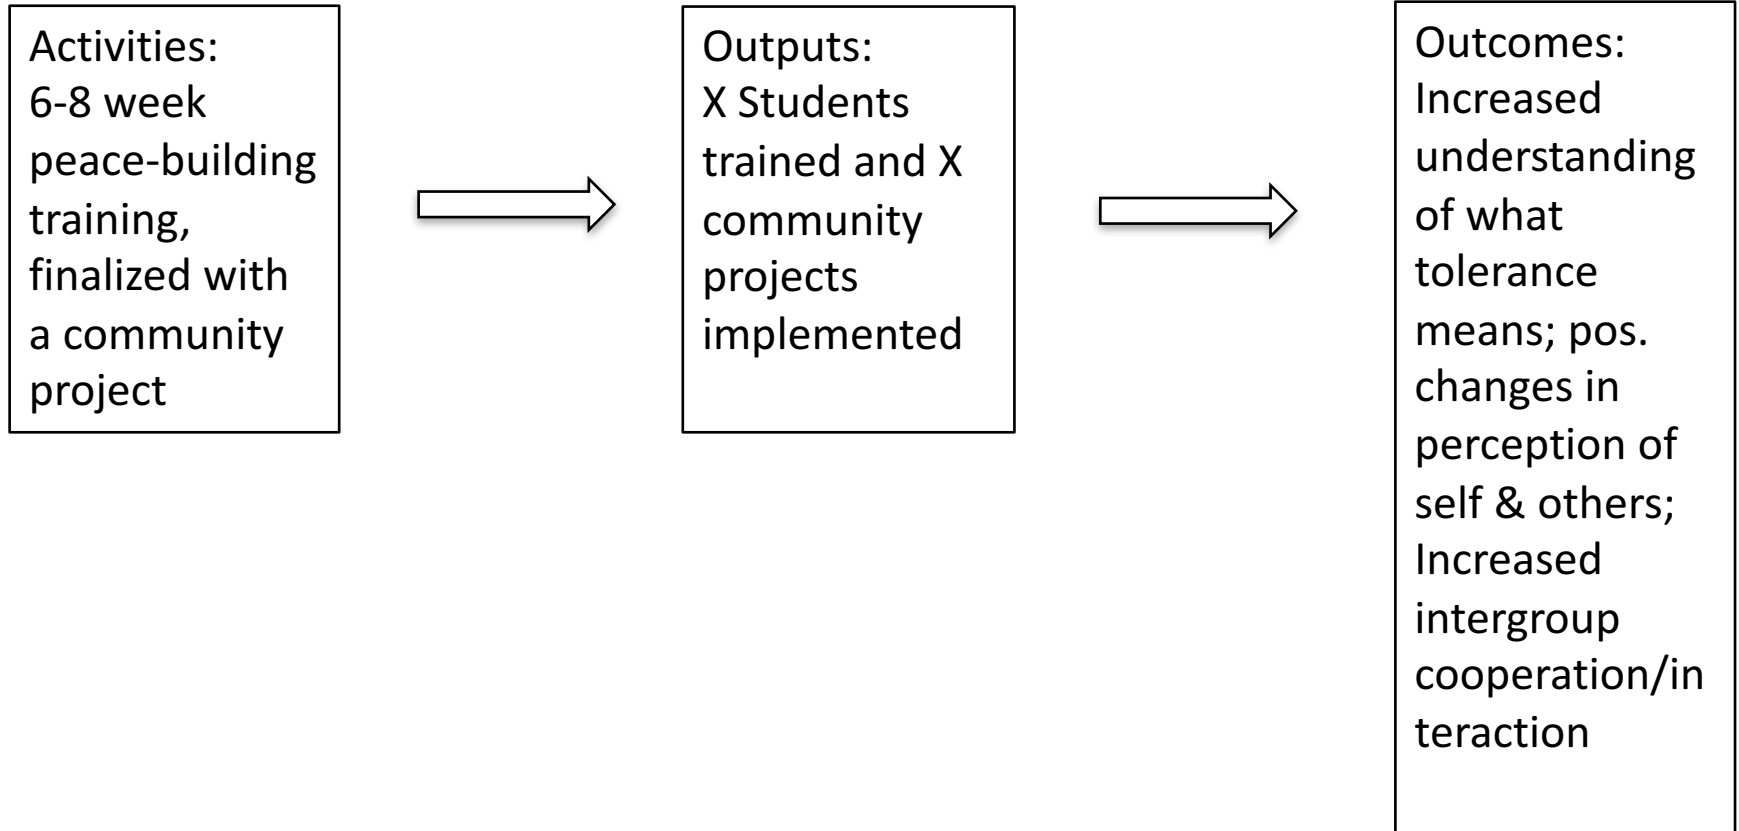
Activities:
6-8 week peace-building training, finalized with a community project

Outputs:
X Students trained and X community projects implemented

Outcomes:
Increased understanding of what tolerance means; pos. changes in perception of self & others; Increased intergroup cooperation/interaction